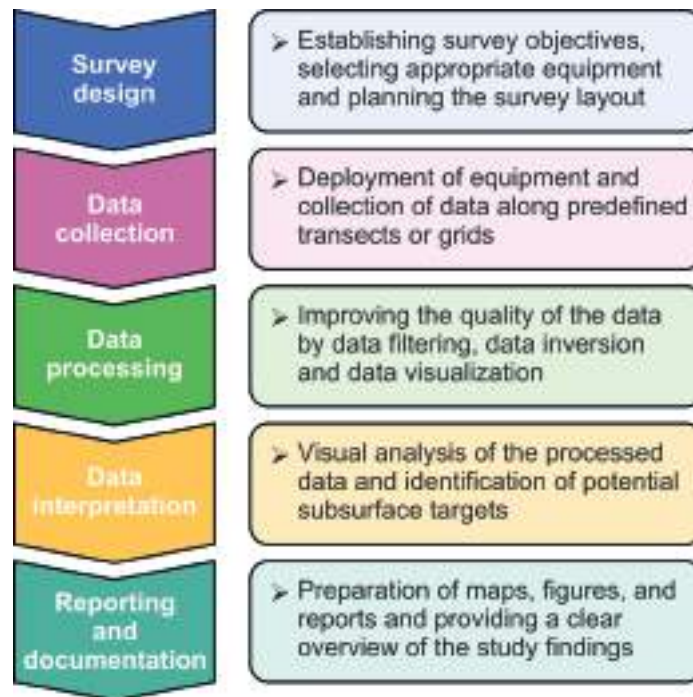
Survey design

➢ Establishing survey objectives, selecting appropriate equipment and planning the survey layout

Data collection

➢ Deployment of equipment and collection of data along predefined transects or grids

Data processing

➢ Improving the quality of the data by data filtering, data inversion and data visualization

Data interpretation

➢ Visual analysis of the processed data and identification of potential subsurface targets

Reporting and documentation

➢ Preparation of maps, figures, and reports and providing a clear overview of the study findings